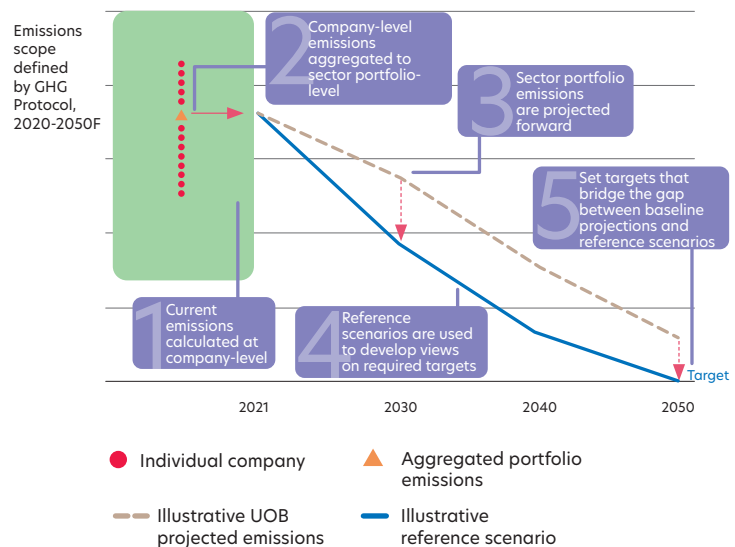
Emissions scope defined by GHG Protocol, 2020-2050F

2 Company-level emissions aggregated to sector portfolio-level

3 Sector portfolio emissions are projected forward

5 Set targets that bridge the gap between baseline projections and reference scenarios

1 Current emissions calculated at company-level

4 Reference scenarios are used to develop views on required targets

Target

2021

2030

2040

2050

Individual company

Aggregated portfolio emissions

Illustrative UOB projected emissions

Illustrative reference scenario